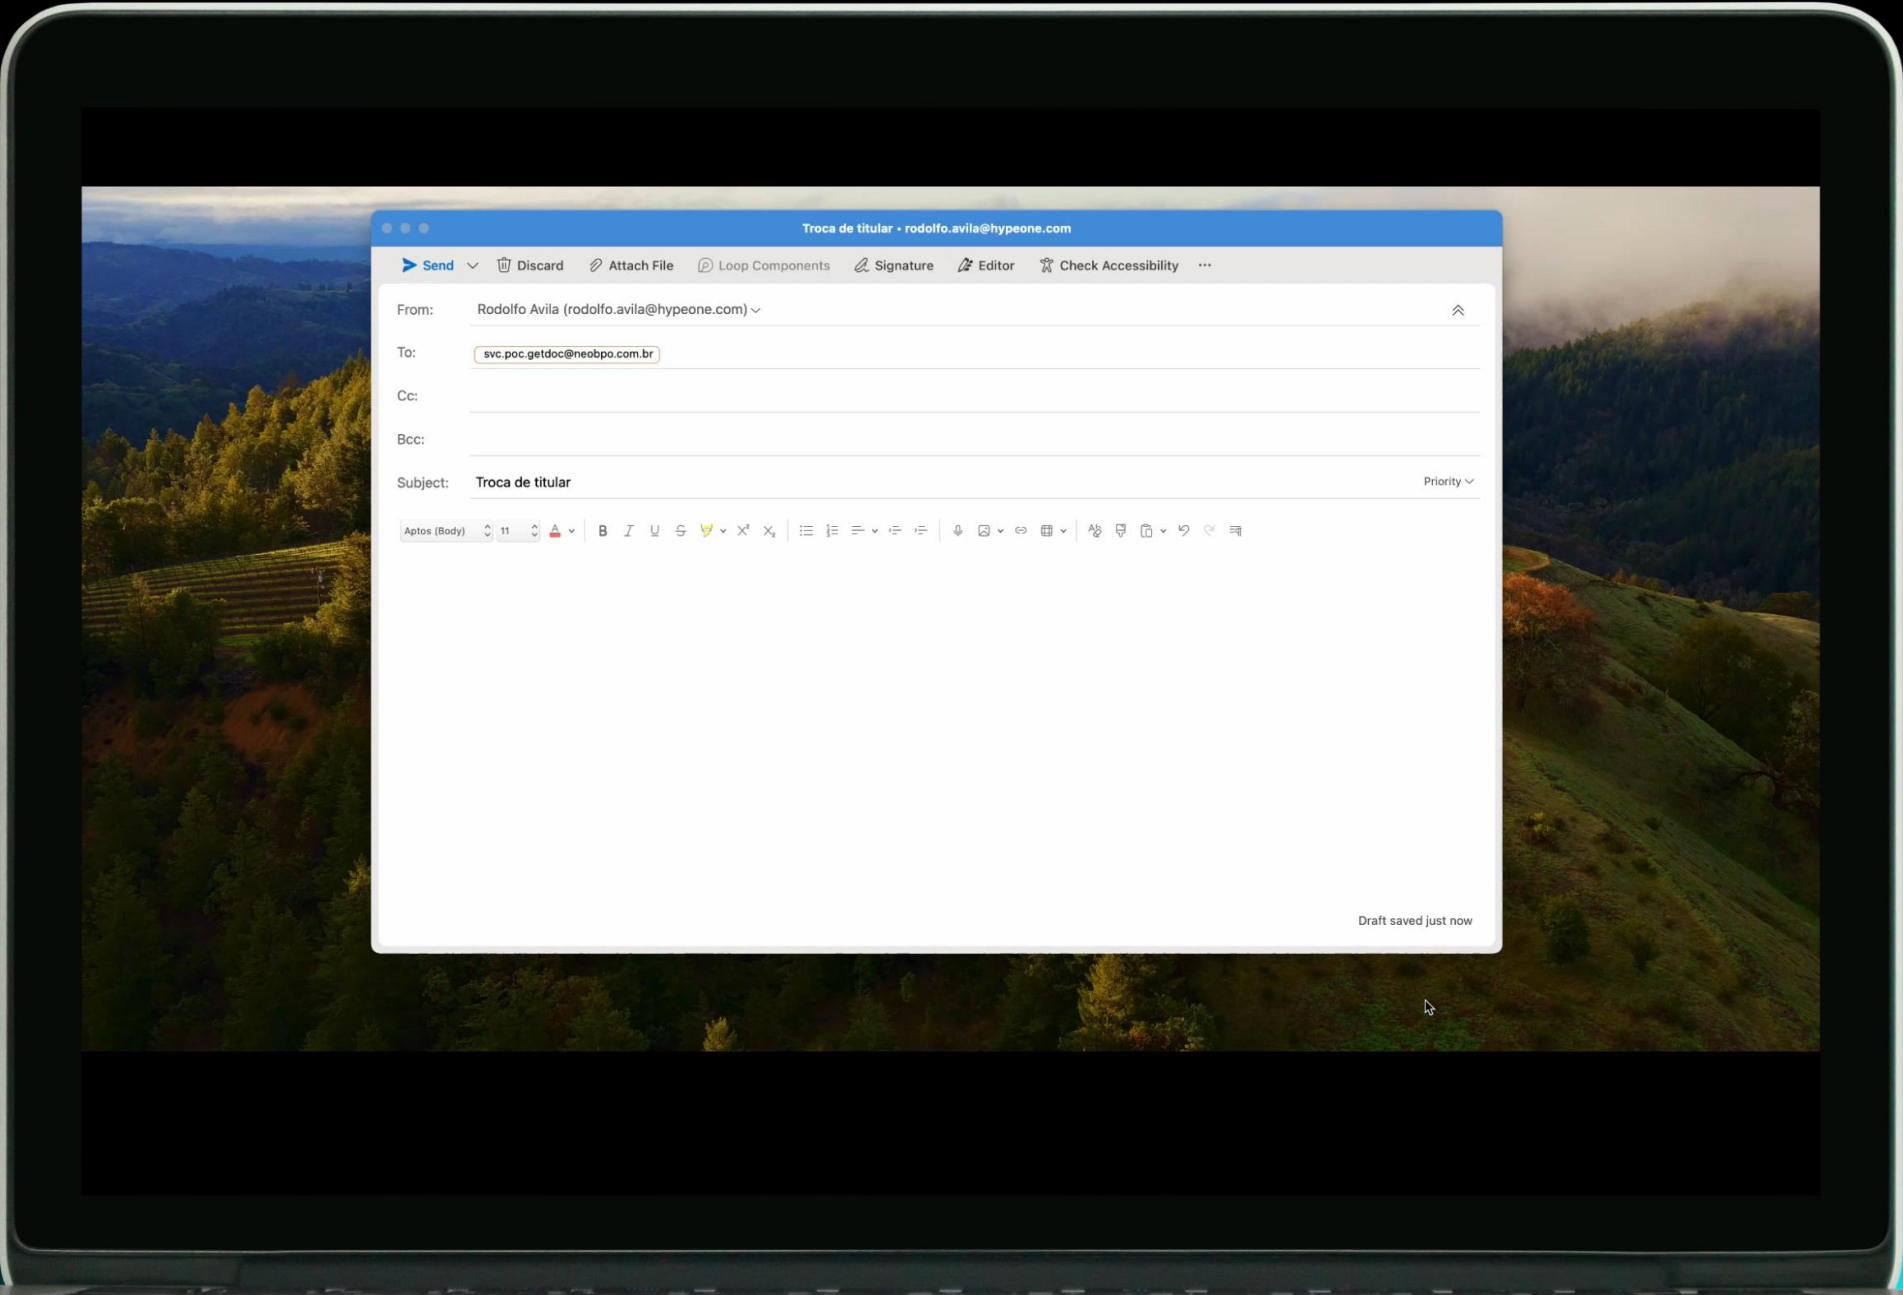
Troca de titular • rodolfo.avila@hypeone.com

Send Discard Attach File Loop Components Signature Editor Check Accessibility ···

From: Rodolfo Avila (rodolfo.avila@hypeone.com)

To: svc.poc.getdoc@neobpo.com.br

Cc:

Bcc:

Subject: Troca de titular

Priority

Aptos (Body) 11

Draft saved just now